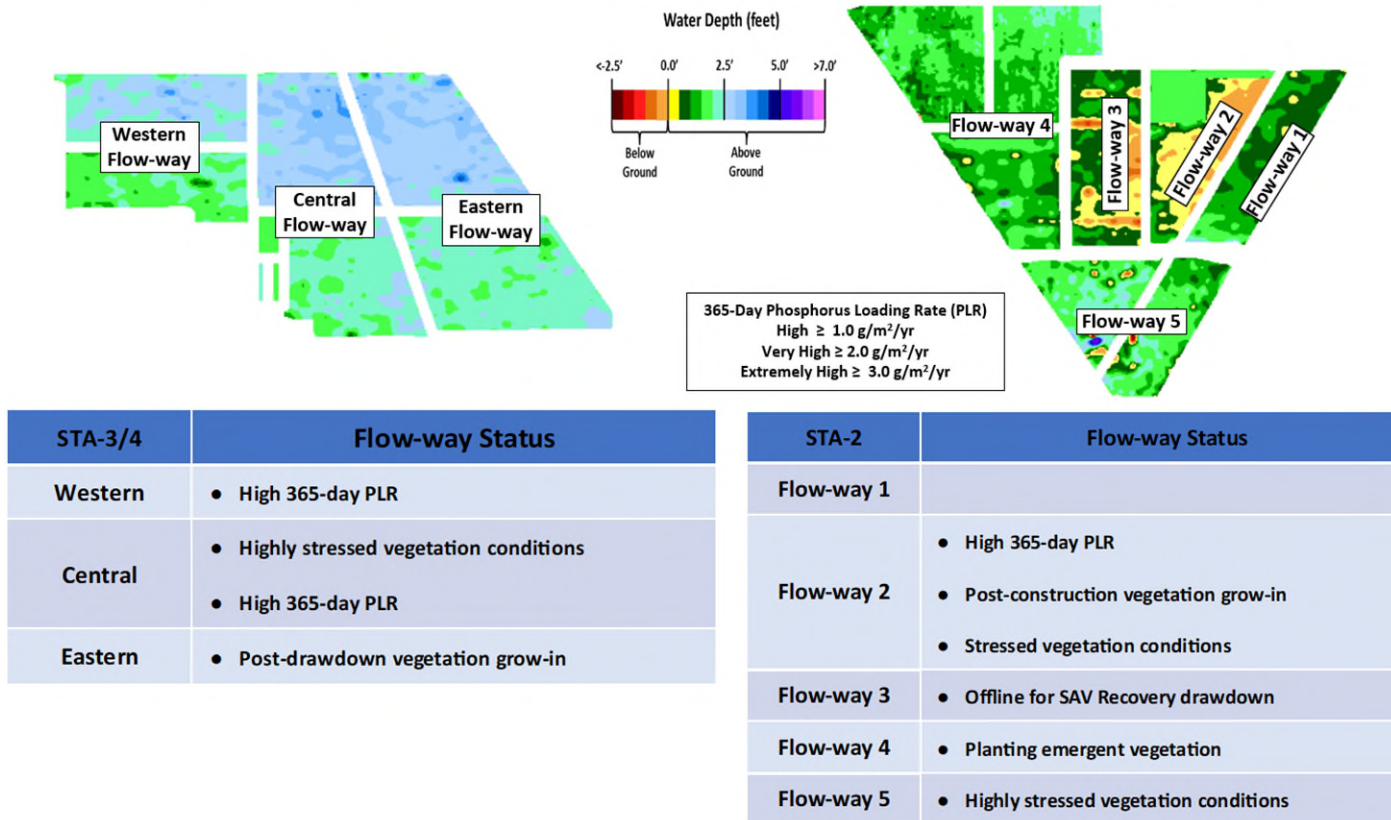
Western Flow-way

Central Flow-way

Eastern Flow-way

Water Depth (feet)

<-2.5' 0.0' 2.5' 5.0' >7.0'

Below Ground

Above Ground

Flow-way 4

Flow-way 3

Flow-way 2

Flow-way 1

Flow-way 5

365-Day Phosphorus Loading Rate (PLR)
High ≥ 1.0 g/m$^2$/yr
Very High ≥ 2.0 g/m$^2$/yr
Extremely High ≥ 3.0 g/m$^2$/yr

| STA-3/4 | Flow-way Status |
|---|---|
| Western | • High 365-day PLR |
| Central | • Highly stressed vegetation conditions<br>• High 365-day PLR |
| Eastern | • Post-drawdown vegetation grow-in |

| STA-2 | Flow-way Status |
|---|---|
| Flow-way 1 | |
| Flow-way 2 | • High 365-day PLR<br>• Post-construction vegetation grow-in<br>• Stressed vegetation conditions |
| Flow-way 3 | • Offline for SAV Recovery drawdown |
| Flow-way 4 | • Planting emergent vegetation |
| Flow-way 5 | • Highly stressed vegetation conditions |